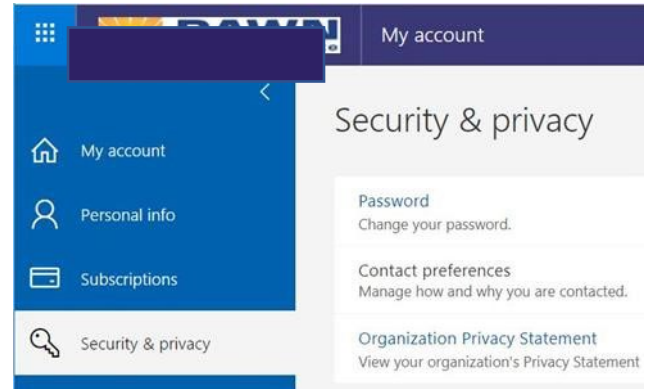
My account

Security & privacy

My account

Personal info

Subscriptions

Security & privacy

Password
Change your password.

Contact preferences
Manage how and why you are contacted.

Organization Privacy Statement
View your organization's Privacy Statement